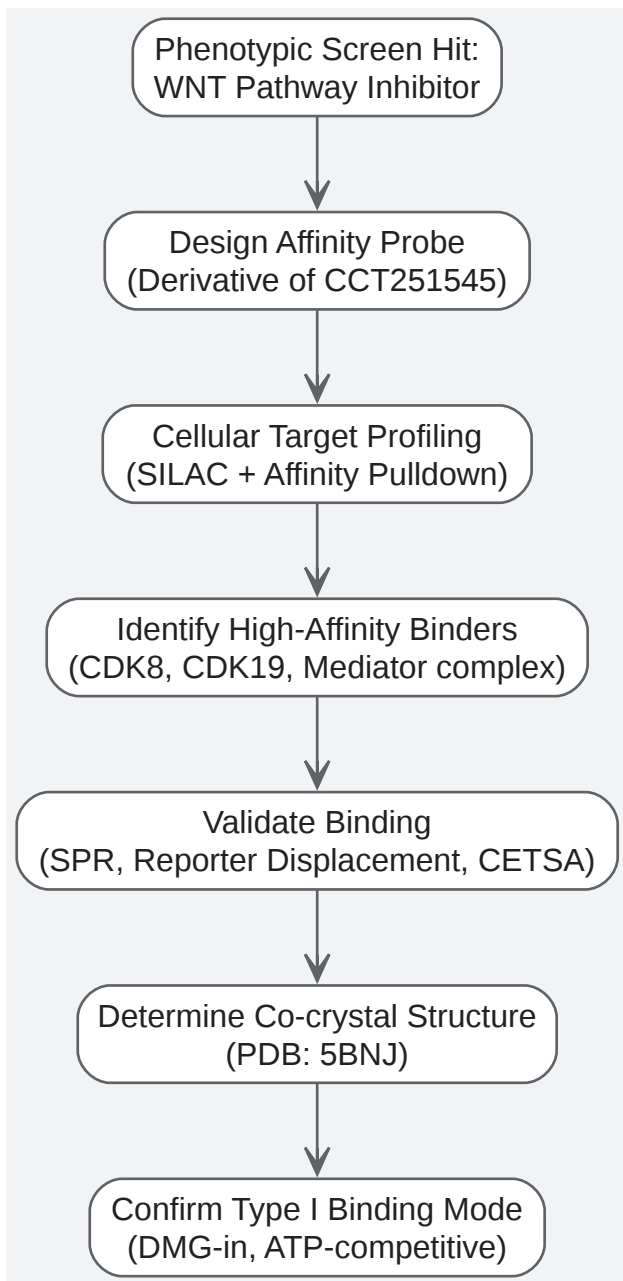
Phenotypic Screen Hit: WNT Pathway Inhibitor

Design Affinity Probe (Derivative of CCT251545)

Cellular Target Profiling (SILAC + Affinity Pulldown)

Identify High-Affinity Binders (CDK8, CDK19, Mediator complex)

Validate Binding (SPR, Reporter Displacement, CETSA)

Determine Co-crystal Structure (PDB: 5BNJ)

Confirm Type I Binding Mode (DMG-in, ATP-competitive)